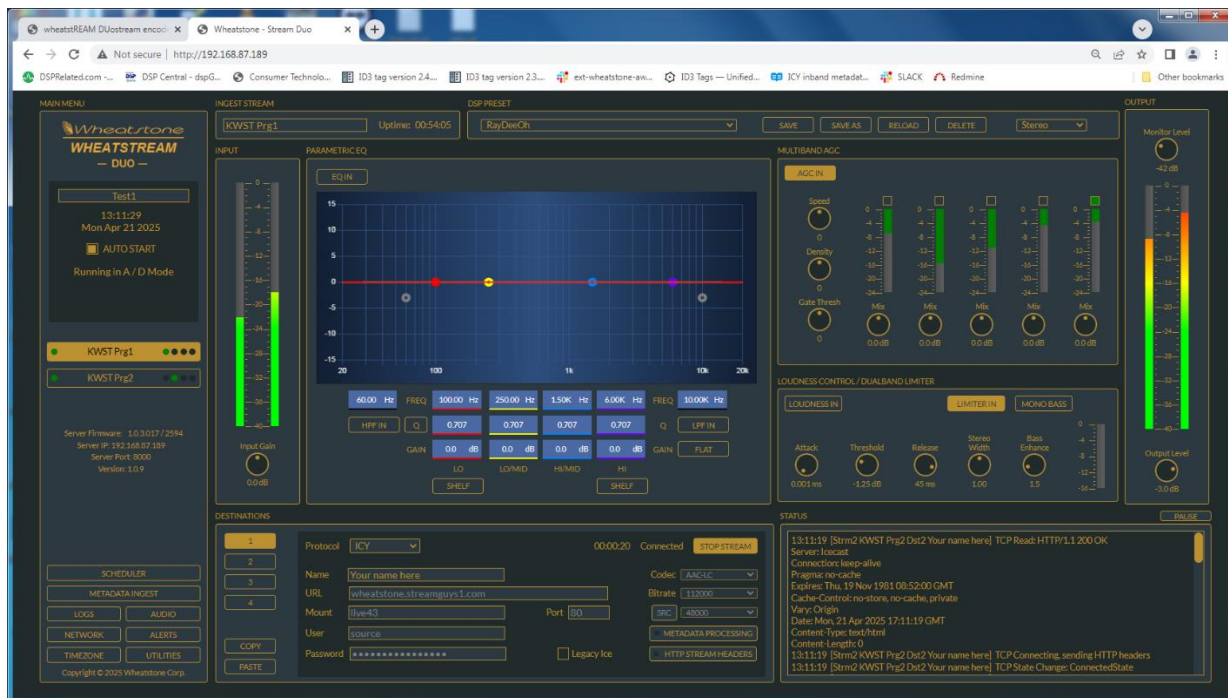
wheatstREAM DUOstream encod × Wheatstone - Stream Duo ×

Not secure | http://192.168.87.189

DSPRelated.com -... DSP Central - dspG... Consumer Technolo... ID3 tag version 2.4... ID3 tag version 2.3... ext-wheatstone-aw... ID3 Tags — Unified... ICY inband metadat... SLACK Redmine Other bookmarks

MAIN MENU

Wheatstone
WHEATSTREAM
— DUO —

Test1
13:11:29
Mon Apr 21 2025
AUTO START
Running in A / D Mode

KWST Prg1
KWST Prg2

Server Firmware: 1.0.3.017 / 2594
Server IP: 192.168.87.189
Server Port: 8000
Version: 1.0.9

SCHEDULER
METADATA INGEST
LOGS AUDIO
NETWORK ALERTS
TIMEZONE UTILITIES
Copyright © 2025 Wheatstone Corp.

INGEST STREAM
KWST Prg1 Uptime: 00:54:05

DSP PRESET
RayDeeOh
SAVE SAVE AS RELOAD DELETE Stereo

INPUT
0 -4 -8 -12 -16 -20 -24 -28 -32 -36 -40
Input Gain
0.0 dB

PARAMETRIC EQ
EQ IN
15 10 5 0 -5 -10 -15
20 100 1k 10k 20k
60.00 Hz FREQ 100.00 Hz 250.00 Hz 1.50K Hz 6.00K Hz FREQ 10.00K Hz
HPF IN Q 0.707 0.707 0.707 0.707 Q LPF IN
GAIN 0.0 dB 0.0 dB 0.0 dB 0.0 dB GAIN FLAT
LO LO/MID HI/MID HI
SHELF SHELF

MULTIBAND AGC
AGC IN
Speed 0
Density 0
Gate Thresh 0
0 -4 -8 -12 -16 -20 -24
Mix Mix Mix Mix Mix
0.0 dB 0.0 dB 0.0 dB 0.0 dB 0.0 dB

LOUDNESS CONTROL / DUALBAND LIMITER
LOUDNESS IN LIMITER IN MONO BASS
Attack 0.001 ms
Threshold -1.25 dB
Release 45 ms
Stereo Width 1.00
Bass Enhance 1.5
0 -4 -8 -12 -16

OUTPUT
Monitor Level
-42 dB
0 -4 -8 -12 -16 -20 -24 -28 -32 -36 -40
Output Level
-3.0 dB

DESTINATIONS
1 2 3 4
COPY
PASTE
Protocol ICY 00:00:20 Connected STOP STREAM
Name Your name here Codec AAC-LC
URL wheatstone.streamguys1.com Bitrate 112000
Mount live43 Port 80 SRC 48000
User source METADATA PROCESSING
Password •••••••••••••••• Legacy Ice HTTP STREAM HEADERS

STATUS
PAUSE
13:11:19 [Strm2 KWST Prg2 Dst2 Your name here] TCP Read: HTTP/1.1 200 OK
Server: Icecast
Connection: keep-alive
Pragma: no-cache
Expires: Thu, 19 Nov 1981 08:52:00 GMT
Cache-Control: no-store, no-cache, private
Vary: Origin
Date: Mon, 21 Apr 2025 17:11:19 GMT
Content-Type: text/html
Content-Length: 0
13:11:19 [Strm2 KWST Prg2 Dst2 Your name here] TCP Connecting, sending HTTP headers
13:11:19 [Strm2 KWST Prg2 Dst2 Your name here] TCP State Change: ConnectedState